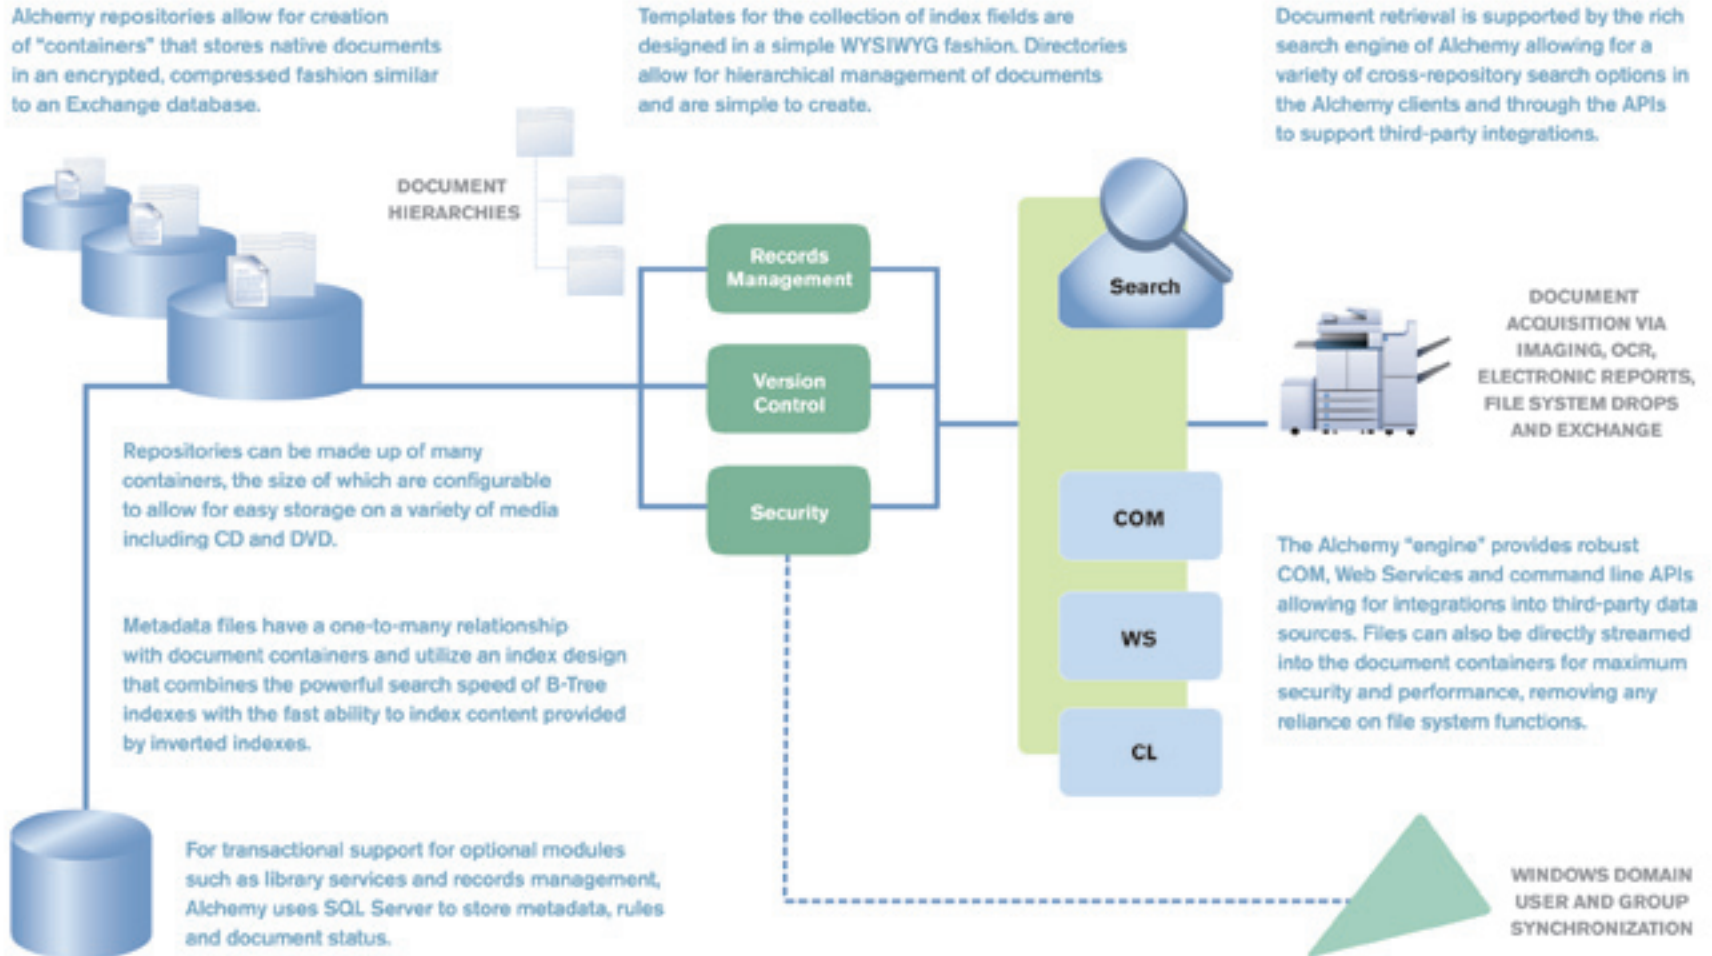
Alchemy repositories allow for creation of "containers" that stores native documents in an encrypted, compressed fashion similar to an Exchange database.

Templates for the collection of index fields are designed in a simple WYSIWYG fashion. Directories allow for hierarchical management of documents and are simple to create.

Document retrieval is supported by the rich search engine of Alchemy allowing for a variety of cross-repository search options in the Alchemy clients and through the APIs to support third-party integrations.

DOCUMENT HIERARCHIES

Records Management

Version Control

Security

Search

DOCUMENT ACQUISITION VIA IMAGING, OCR, ELECTRONIC REPORTS, FILE SYSTEM DROPS AND EXCHANGE

Repositories can be made up of many containers, the size of which are configurable to allow for easy storage on a variety of media including CD and DVD.

COM

WS

CL

The Alchemy "engine" provides robust COM, Web Services and command line APIs allowing for integrations into third-party data sources. Files can also be directly streamed into the document containers for maximum security and performance, removing any reliance on file system functions.

Metadata files have a one-to-many relationship with document containers and utilize an index design that combines the powerful search speed of B-Tree indexes with the fast ability to index content provided by inverted indexes.

For transactional support for optional modules such as library services and records management, Alchemy uses SQL Server to store metadata, rules and document status.

WINDOWS DOMAIN USER AND GROUP SYNCHRONIZATION